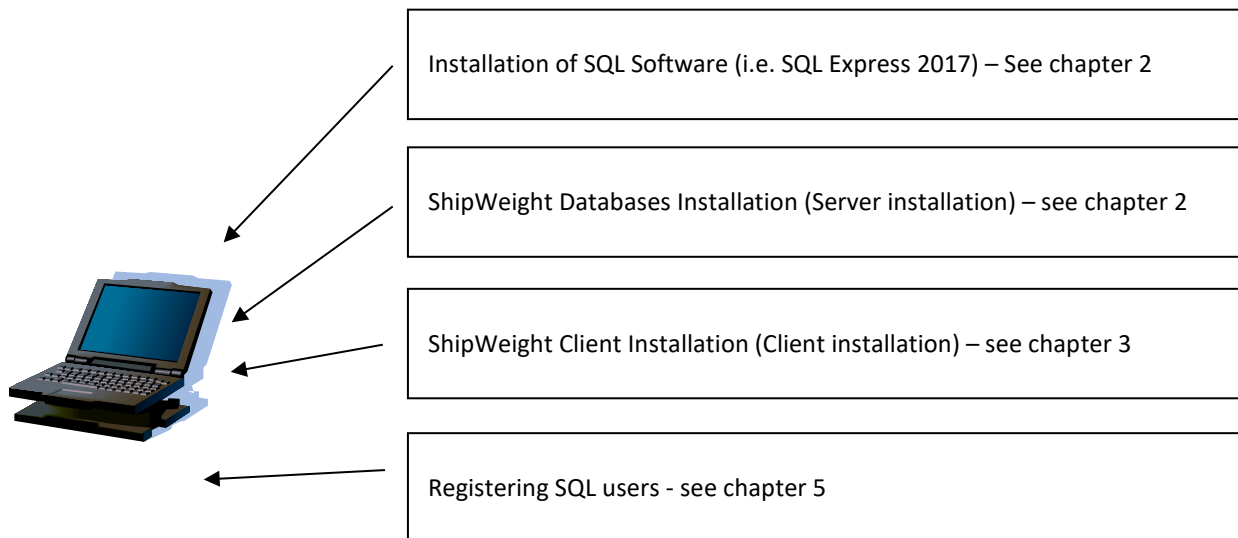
Installation of SQL Software (i.e. SQL Express 2017) – See chapter 2

ShipWeight Databases Installation (Server installation) – see chapter 2

ShipWeight Client Installation (Client installation) – see chapter 3

Registering SQL users - see chapter 5